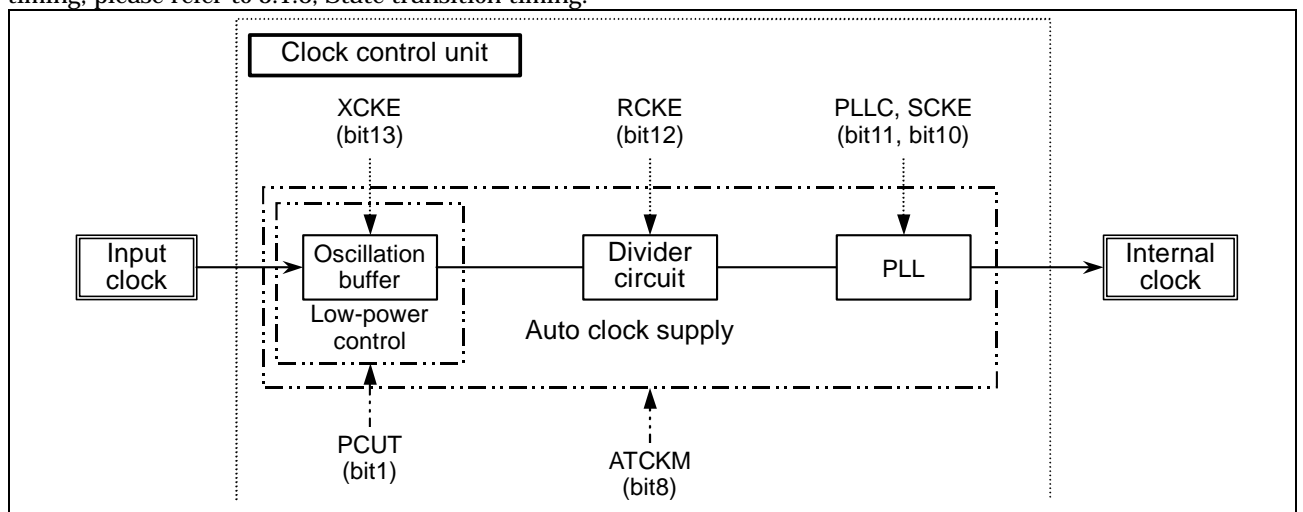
timing, please refer to 6.1.6, State transition timing.

Clock control unit

XCKE (bit13)

RCKE (bit12)

PLLC, SCKE (bit11, bit10)

Input clock

Oscillation buffer

Low-power control

Divider circuit

PLL

Internal clock

Auto clock supply

PCUT (bit1)

ATCKM (bit8)